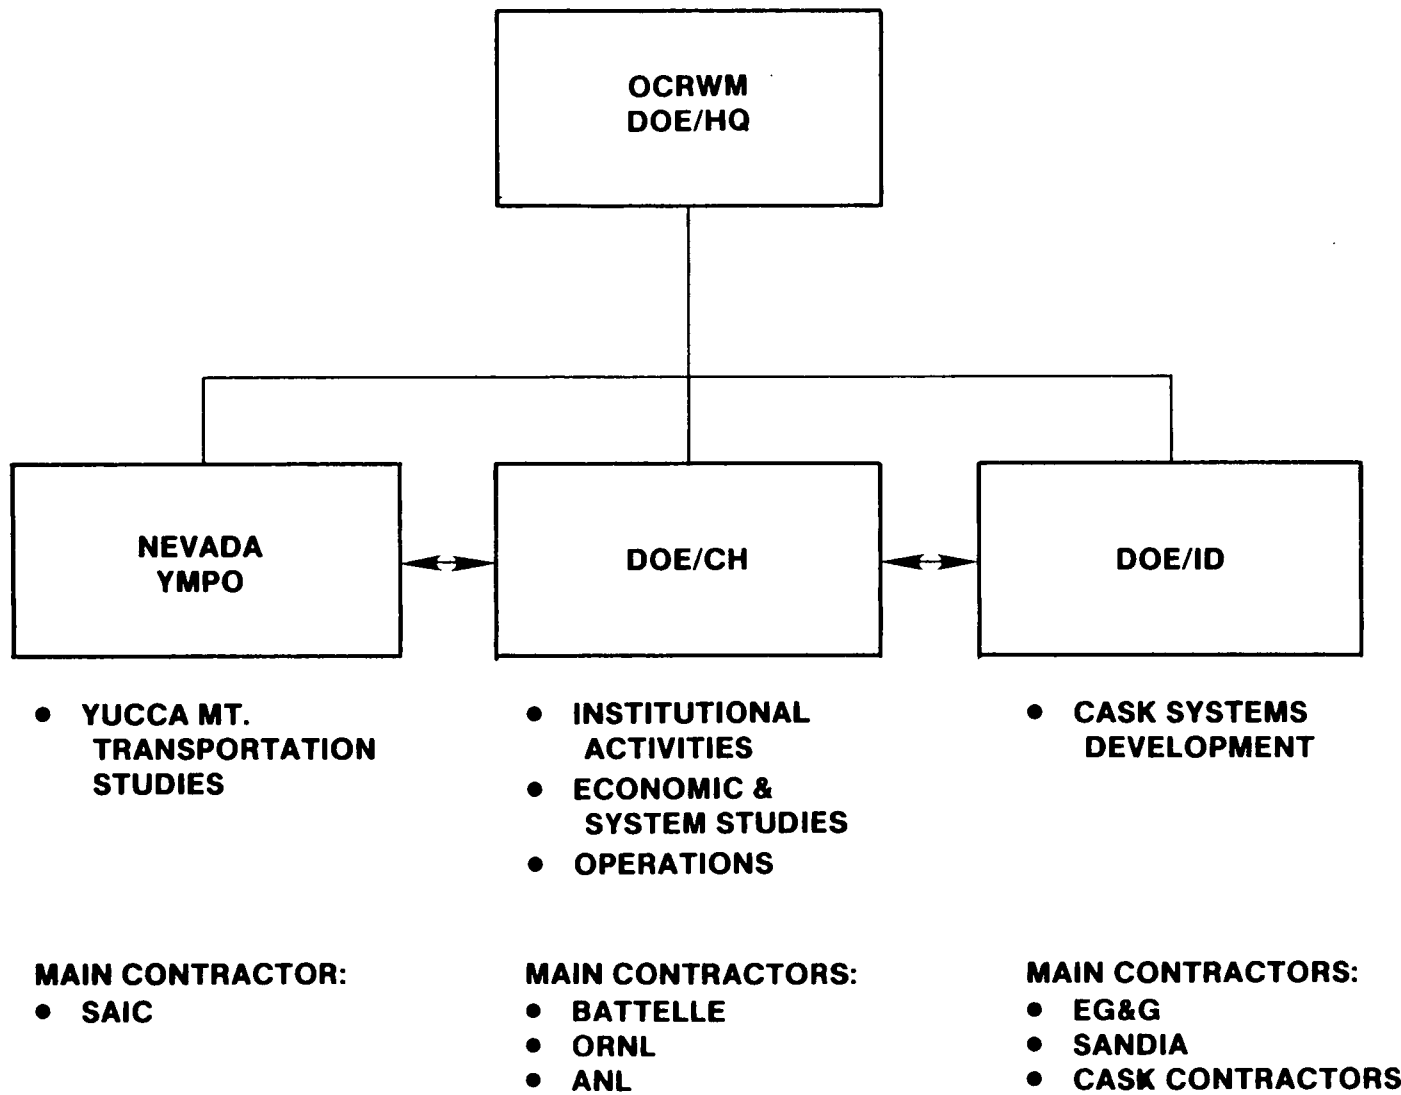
OCRWM
DOE/HQ

NEVADA
YMPO

DOE/CH

DOE/ID

• YUCCA MT. TRANSPORTATION STUDIES

MAIN CONTRACTOR:
• SAIC

• INSTITUTIONAL ACTIVITIES
• ECONOMIC & SYSTEM STUDIES
• OPERATIONS

MAIN CONTRACTORS:
• BATTELLE
• ORNL
• ANL

• CASK SYSTEMS DEVELOPMENT

MAIN CONTRACTORS:
• EG&G
• SANDIA
• CASK CONTRACTORS